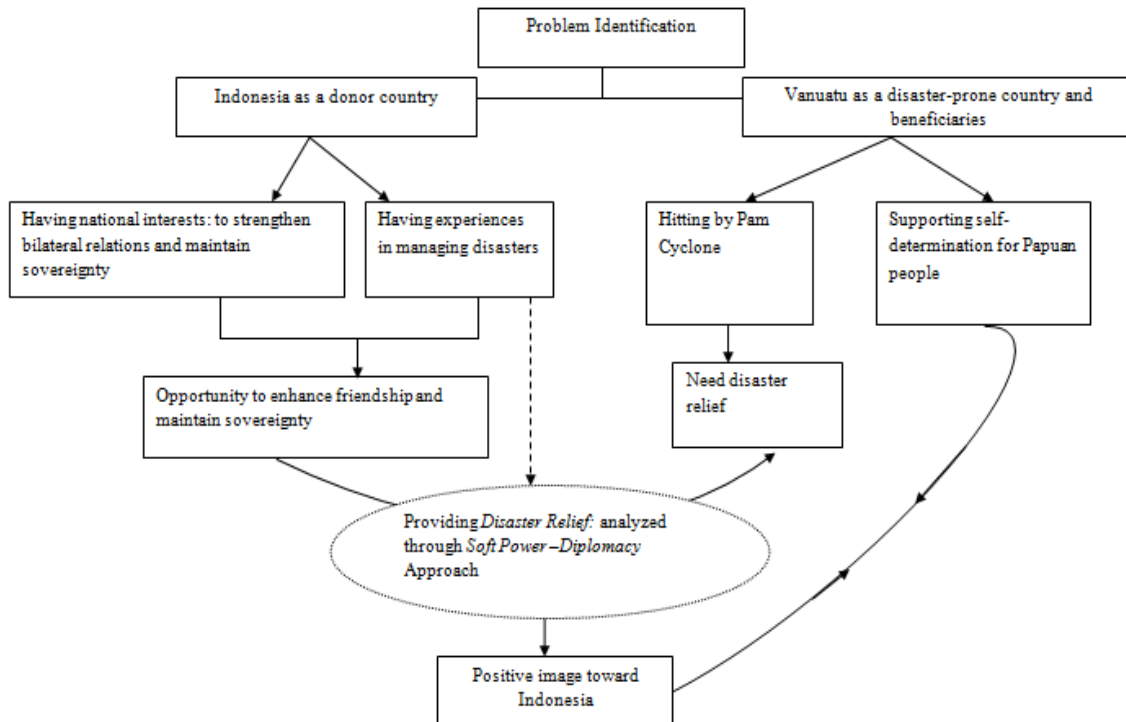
Problem Identification

Indonesia as a donor country

Vanuatu as a disaster-prone country and beneficiaries

Having national interests: to strengthen bilateral relations and maintain sovereignty

Having experiences in managing disasters

Hitting by Pam Cyclone

Supporting self-determination for Papuan people

Opportunity to enhance friendship and maintain sovereignty

Need disaster relief

Providing *Disaster Relief:* analyzed through *Soft Power –Diplomacy* Approach

Positive image toward Indonesia